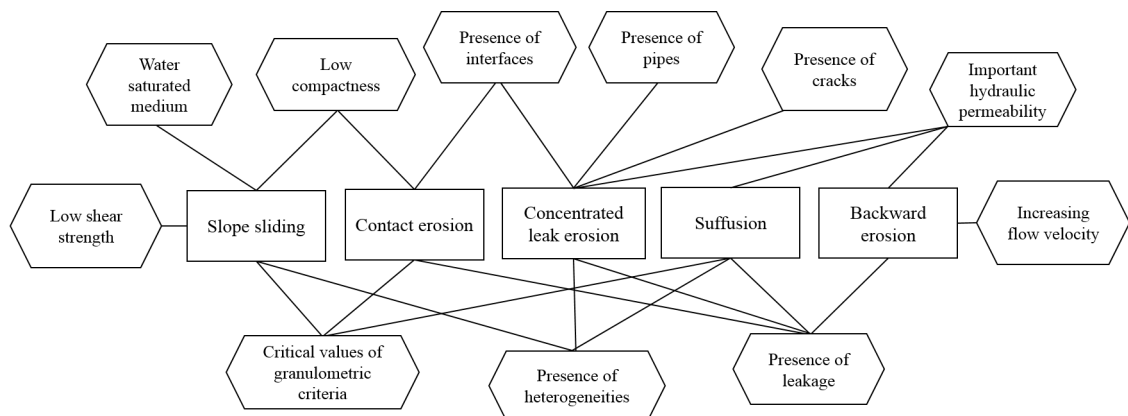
Water saturated medium

Low compactness

Presence of interfaces

Presence of pipes

Presence of cracks

Important hydraulic permeability

Low shear strength

Slope sliding

Contact erosion

Concentrated leak erosion

Suffusion

Backward erosion

Increasing flow velocity

Critical values of granulometric criteria

Presence of heterogeneities

Presence of leakage